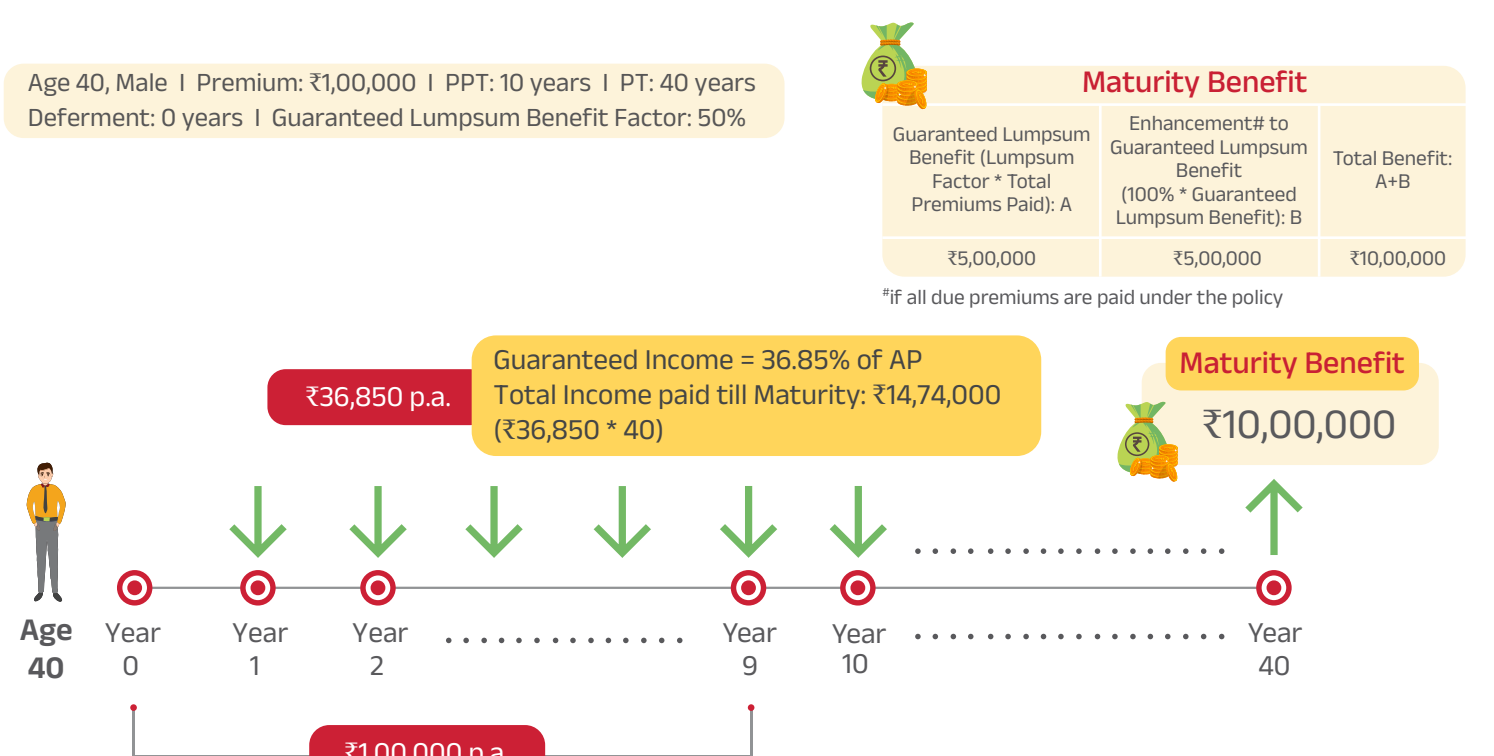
Age 40, Male I Premium: ₹1,00,000 I PPT: 10 years I PT: 40 years
Deferment: 0 years I Guaranteed Lumpsum Benefit Factor: 50%

Maturity Benefit

| Guaranteed Lumpsum Benefit (Lumpsum Factor * Total Premiums Paid): A | Enhancement# to Guaranteed Lumpsum Benefit (100% * Guaranteed Lumpsum Benefit): B | Total Benefit: A+B |
|---|---|---|
| ₹5,00,000 | ₹5,00,000 | ₹10,00,000 |

#if all due premiums are paid under the policy

₹36,850 p.a.

Guaranteed Income = 36.85% of AP
Total Income paid till Maturity: ₹14,74,000 (₹36,850 * 40)

Maturity Benefit
₹10,00,000

Age 40 Year 0 Year 1 Year 2 Year 9 Year 10 Year 40

₹1,00,000 p.a.